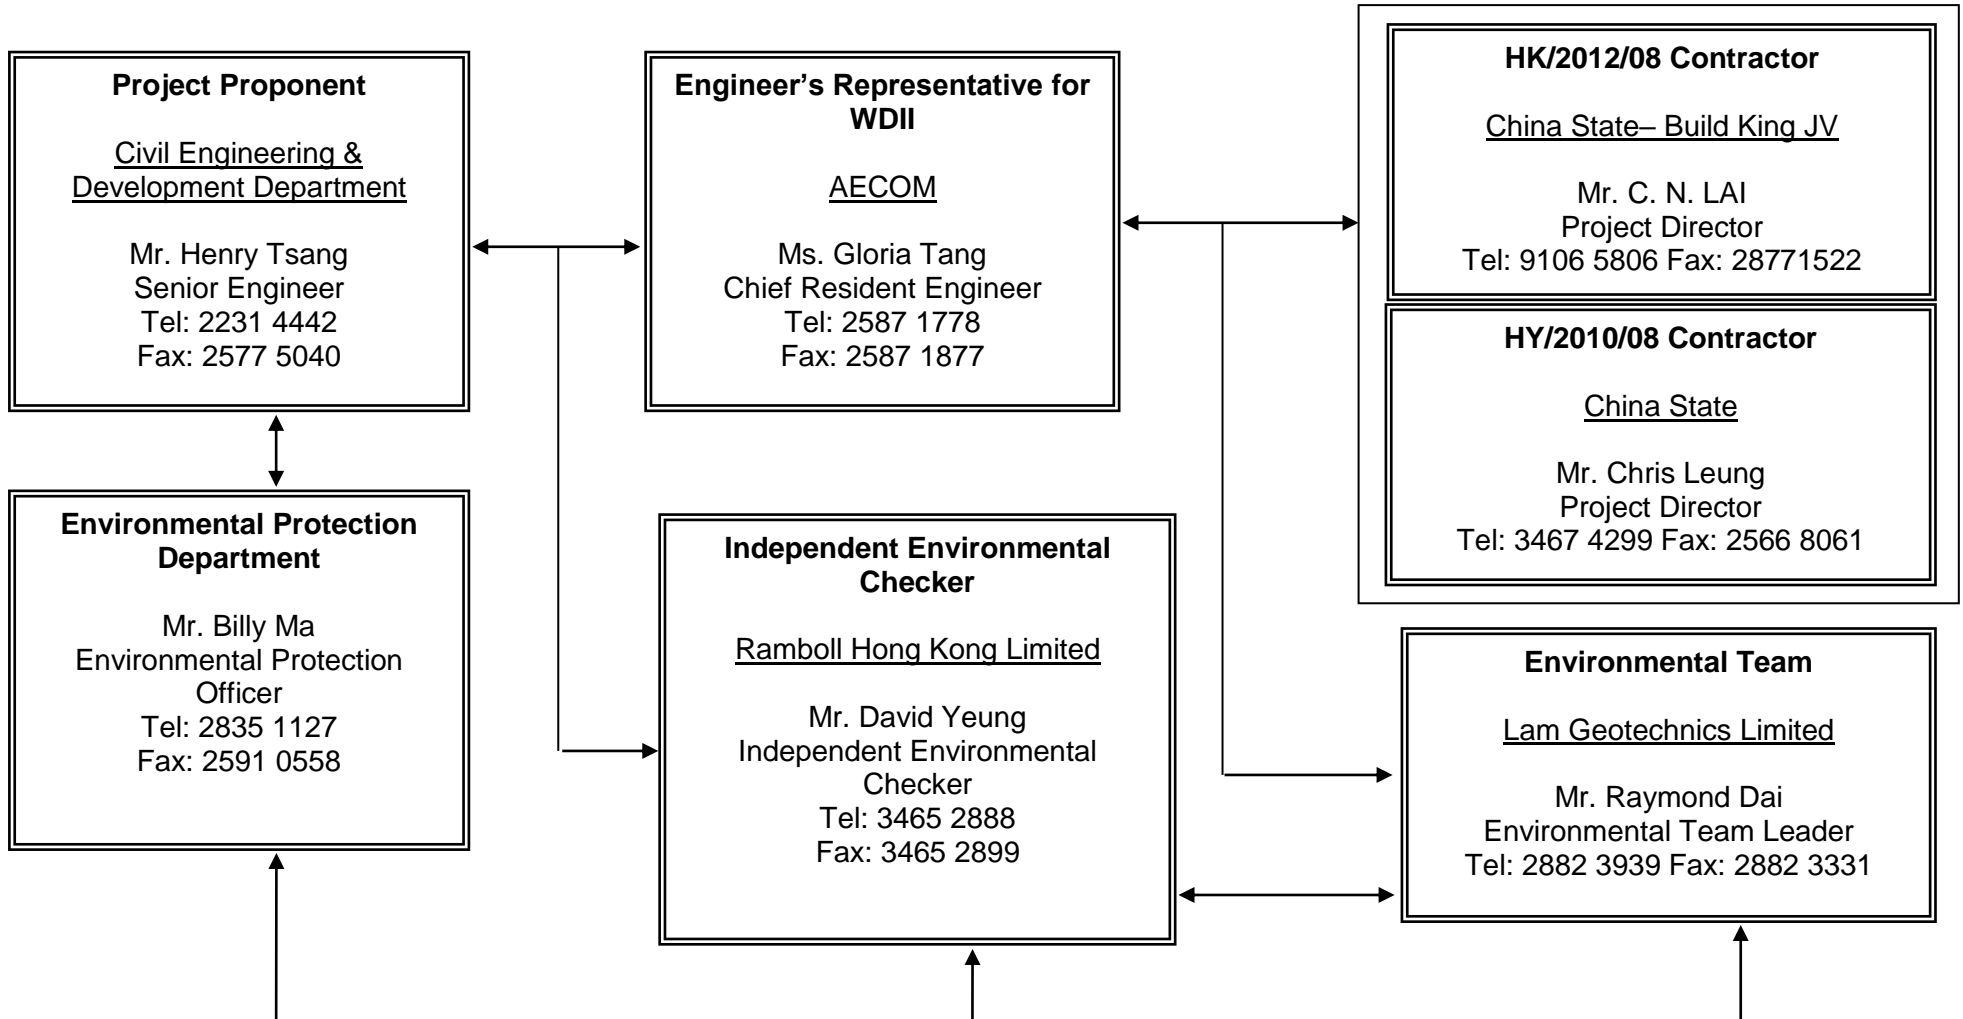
**Project Proponent**

Civil Engineering & Development Department

Mr. Henry Tsang
Senior Engineer
Tel: 2231 4442
Fax: 2577 5040

**Engineer's Representative for WDII**

AECOM

Ms. Gloria Tang
Chief Resident Engineer
Tel: 2587 1778
Fax: 2587 1877

**HK/2012/08 Contractor**

China State– Build King JV

Mr. C. N. LAI
Project Director
Tel: 9106 5806 Fax: 28771522

**HY/2010/08 Contractor**

China State

Mr. Chris Leung
Project Director
Tel: 3467 4299 Fax: 2566 8061

**Environmental Protection Department**

Mr. Billy Ma
Environmental Protection Officer
Tel: 2835 1127
Fax: 2591 0558

**Independent Environmental Checker**

Ramboll Hong Kong Limited

Mr. David Yeung
Independent Environmental Checker
Tel: 3465 2888
Fax: 3465 2899

**Environmental Team**

Lam Geotechnics Limited

Mr. Raymond Dai
Environmental Team Leader
Tel: 2882 3939 Fax: 2882 3331